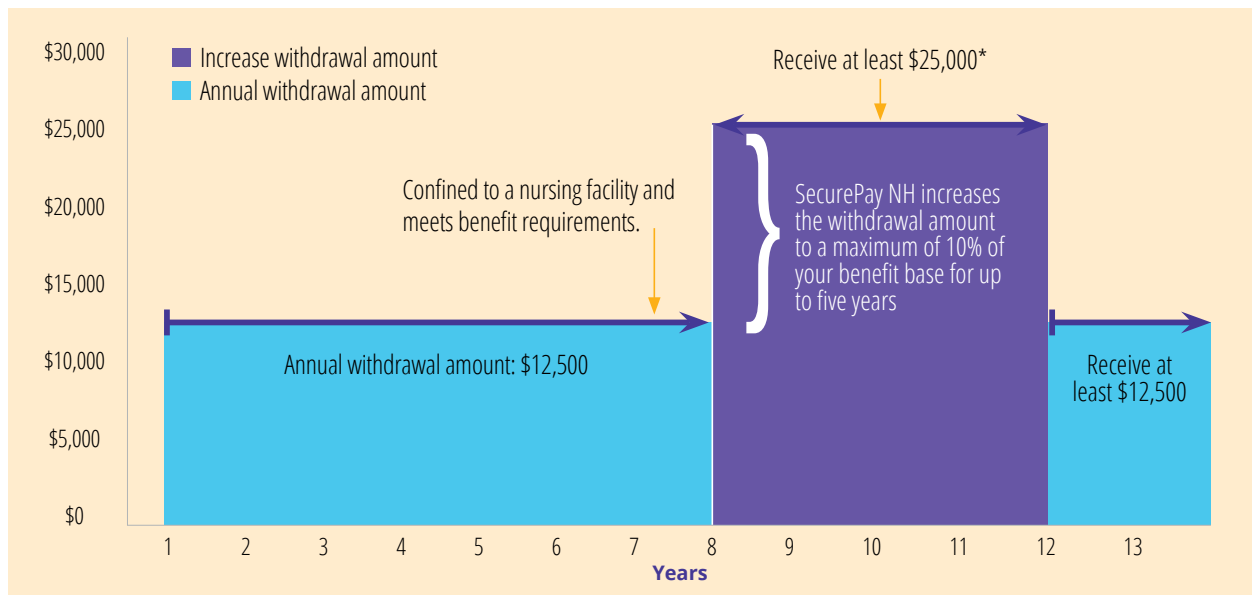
$30,000
$25,000
$20,000
$15,000
$10,000
$5,000
$0

Increase withdrawal amount
Annual withdrawal amount

Receive at least $25,000*

Confined to a nursing facility and meets benefit requirements.

SecurePay NH increases the withdrawal amount to a maximum of 10% of your benefit base for up to five years

Annual withdrawal amount: $12,500

Receive at least $12,500

1 2 3 4 5 6 7 8 9 10 11 12 13
Years